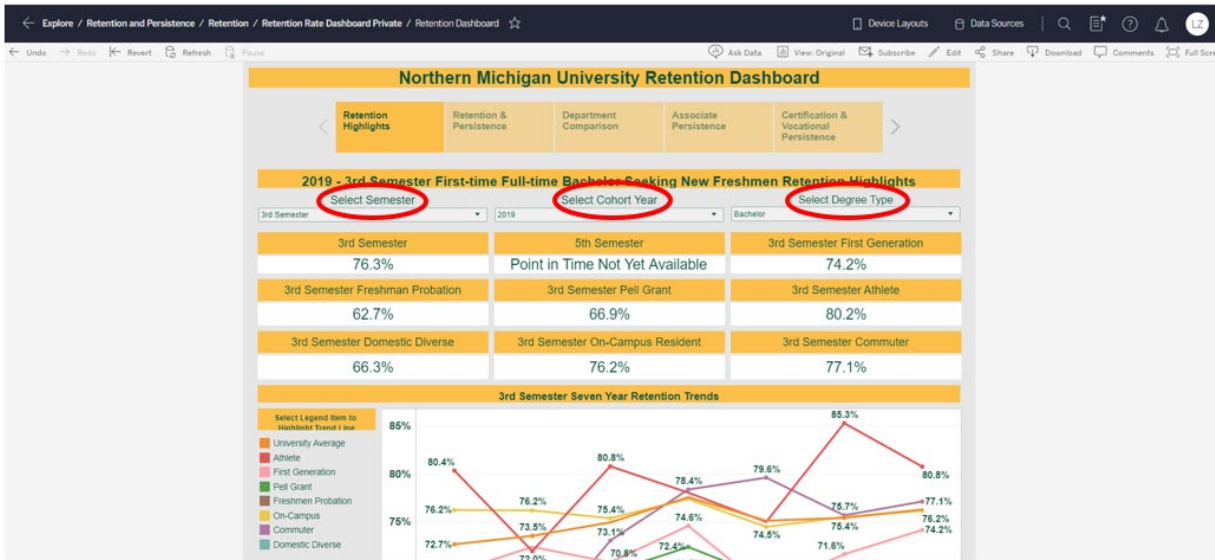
Explore / Retention and Persistence / Retention / Retention Rate Dashboard Private / Retention Dashboard

Device Layouts | Data Sources | LZ

Undo | Redo | Revert | Refresh | Pause | Ask Data | View: Original | Subscribe | Edit | Share | Download | Comments | Full Scre

Northern Michigan University Retention Dashboard

Retention Highlights | Retention & Persistence | Department Comparison | Associate Persistence | Certification & Vocational Persistence

2019 - 3rd Semester First-time Full-time Bachelor Seeking New Freshmen Retention Highlights

Select Semester | Select Cohort Year | Select Degree Type
3rd Semester | 2019 | Bachelor

| 3rd Semester | 5th Semester | 3rd Semester First Generation |
|---|---|---|
| 76.3% | Point in Time Not Yet Available | 74.2% |
| 3rd Semester Freshman Probation | 3rd Semester Pell Grant | 3rd Semester Athlete |
| 62.7% | 66.9% | 80.2% |
| 3rd Semester Domestic Diverse | 3rd Semester On-Campus Resident | 3rd Semester Commuter |
| 66.3% | 76.2% | 77.1% |

3rd Semester Seven Year Retention Trends

Select Legend Item to Highlight Trend Line
University Average
Athlete
First Generation
Pell Grant
Freshmen Probation
On-Campus
Commuter
Domestic Diverse

85%
80%
75%

80.4%
76.2%
72.7%
76.2%
73.5%
72.0%
80.8%
75.4%
73.1%
70.8%
78.4%
74.6%
72.4%
79.6%
74.5%
85.3%
75.7%
75.4%
71.6%
80.8%
77.1%
76.2%
74.2%